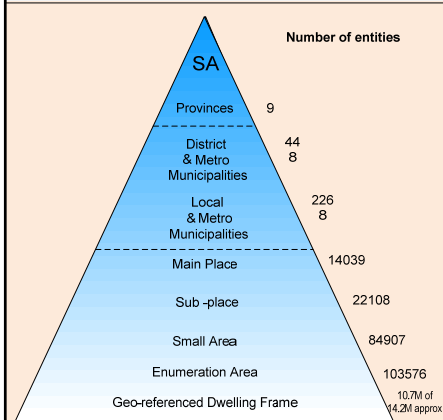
Number of entities

SA

Provinces 9

District & Metro Municipalities 44 8

Local & Metro Municipalities 226 8

Main Place 14039

Sub -place 22108

Small Area 84907

Enumeration Area 103576

Geo-referenced Dwelling Frame 10.7M of 14.2M approx